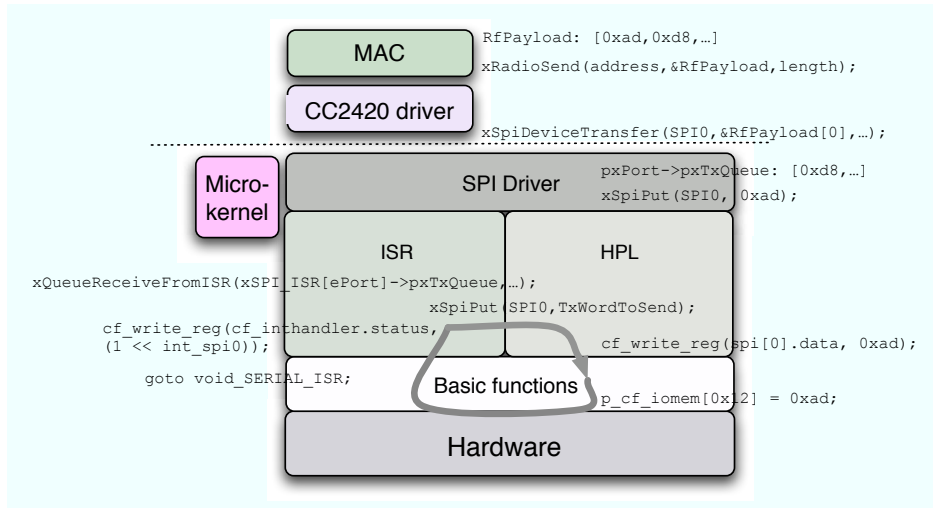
MAC

RfPayload: [0xad,0xd8,…]

xRadioSend(address,&RfPayload,length);

CC2420 driver

xSpiDeviceTransfer(SPI0,&RfPayload[0],…);

Micro-kernel

SPI Driver

pxPort->pxTxQueue: [0xd8,…]

xSpiPut(SPI0, 0xad);

ISR

HPL

xQueueReceiveFromISR(xSPI_ISR[ePort]->pxTxQueue,…);

xSpiPut(SPI0,TxWordToSend);

cf_write_reg(cf_inthandler.status, (1 << int_spi0));

cf_write_reg(spi[0].data, 0xad);

goto void_SERIAL_ISR;

Basic functions

p_cf_iomem[0x12] = 0xad;

Hardware